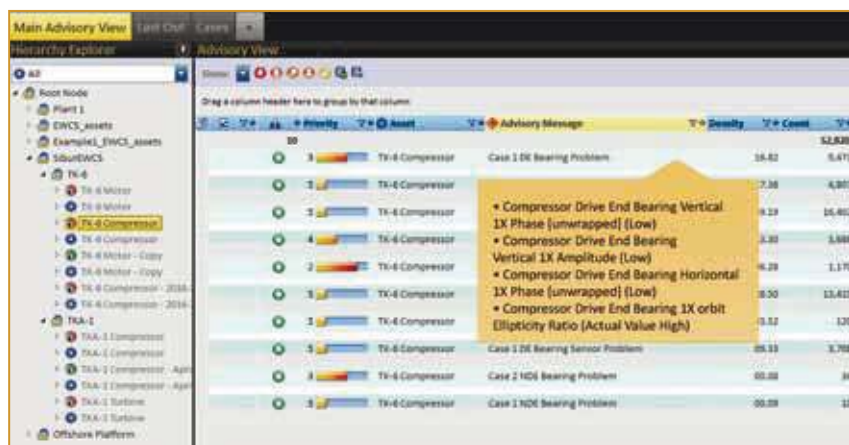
Main Advisory View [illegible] Cases

Hierarchy Explorer

Advisory View

All

Show

Root Node
Plant 1
EWCS_assets
Example1_EWCS_assets
SiburEWCS
TK-6
TK-6 Motor
TK-6 Motor
TK-6 Compressor
TK-6 Compressor
TK-6 Motor - Copy
TK-6 Motor - Copy
TK-6 Compressor - 2016-
TK-6 Compressor - 2016-
TKA-1
TKA-1 Compressor
TKA-1 Compressor
TKA-1 Compressor - Apri
TKA-1 Compressor - Apri
TKA-1 Turbine
TKA-1 Turbine
Offshore Platform

Drag a column header here to group by that column

| Priority | Asset | Advisory Message | Density | Count |
|---|---|---|---|---|
| 10 | | | | 12,820 |
| 3 | TK-6 Compressor | Case 1 DE Bearing Problem | 16.82 | 5,473 |
| 3 | TK-6 Compressor | | 7.38 | 4,807 |
| 3 | TK-6 Compressor | | 9.13 | 16,403 |
| 4 | TK-6 Compressor | | 3.00 | 3,666 |
| 2 | TK-6 Compressor | | 6.28 | 1,170 |
| 3 | TK-6 Compressor | | 8.50 | 13,415 |
| 3 | TK-6 Compressor | | 3.12 | 120 |
| 3 | TK-6 Compressor | Case 1 DE Bearing Sensor Problem | 09.33 | 3,700 |
| 3 | TK-6 Compressor | Case 2 NDE Bearing Problem | 00.00 | 80 |
| 3 | TK-6 Compressor | Case 1 NDE Bearing Problem | 00.00 | 10 |

• Compressor Drive End Bearing Vertical 1X Phase (unwrapped) (Low)
• Compressor Drive End Bearing Vertical 1X Amplitude (Low)
• Compressor Drive End Bearing Horizontal 1X Phase (unwrapped) (Low)
• Compressor Drive End Bearing 1X orbit Ellipticity Ratio (Actual Value High)